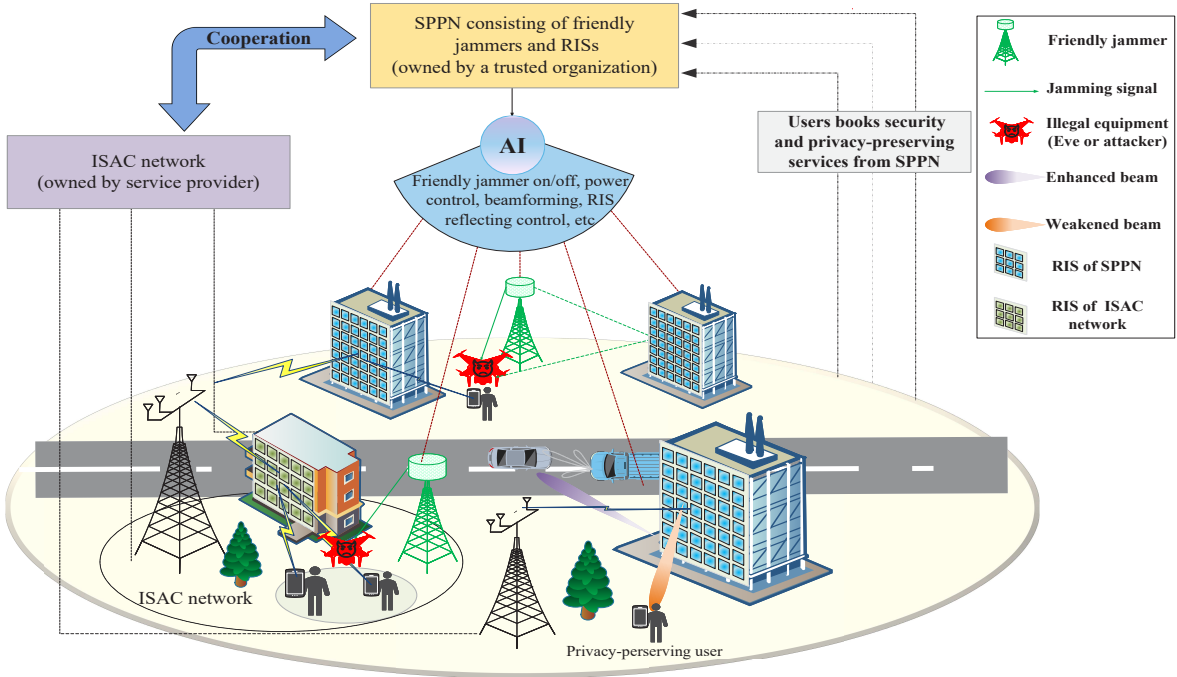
SPPN consisting of friendly jammers and RISs (owned by a trusted organization)

Cooperation

ISAC network (owned by service provider)

AI

Friendly jammer on/off, power control, beamforming, RIS reflecting control, etc

Users books security and privacy-preserving services from SPPN

Friendly jammer

Jamming signal

Illegal equipment (Eve or attacker)

Enhanced beam

Weakened beam

RIS of SPPN

RIS of ISAC network

ISAC network

Privacy-perserving user